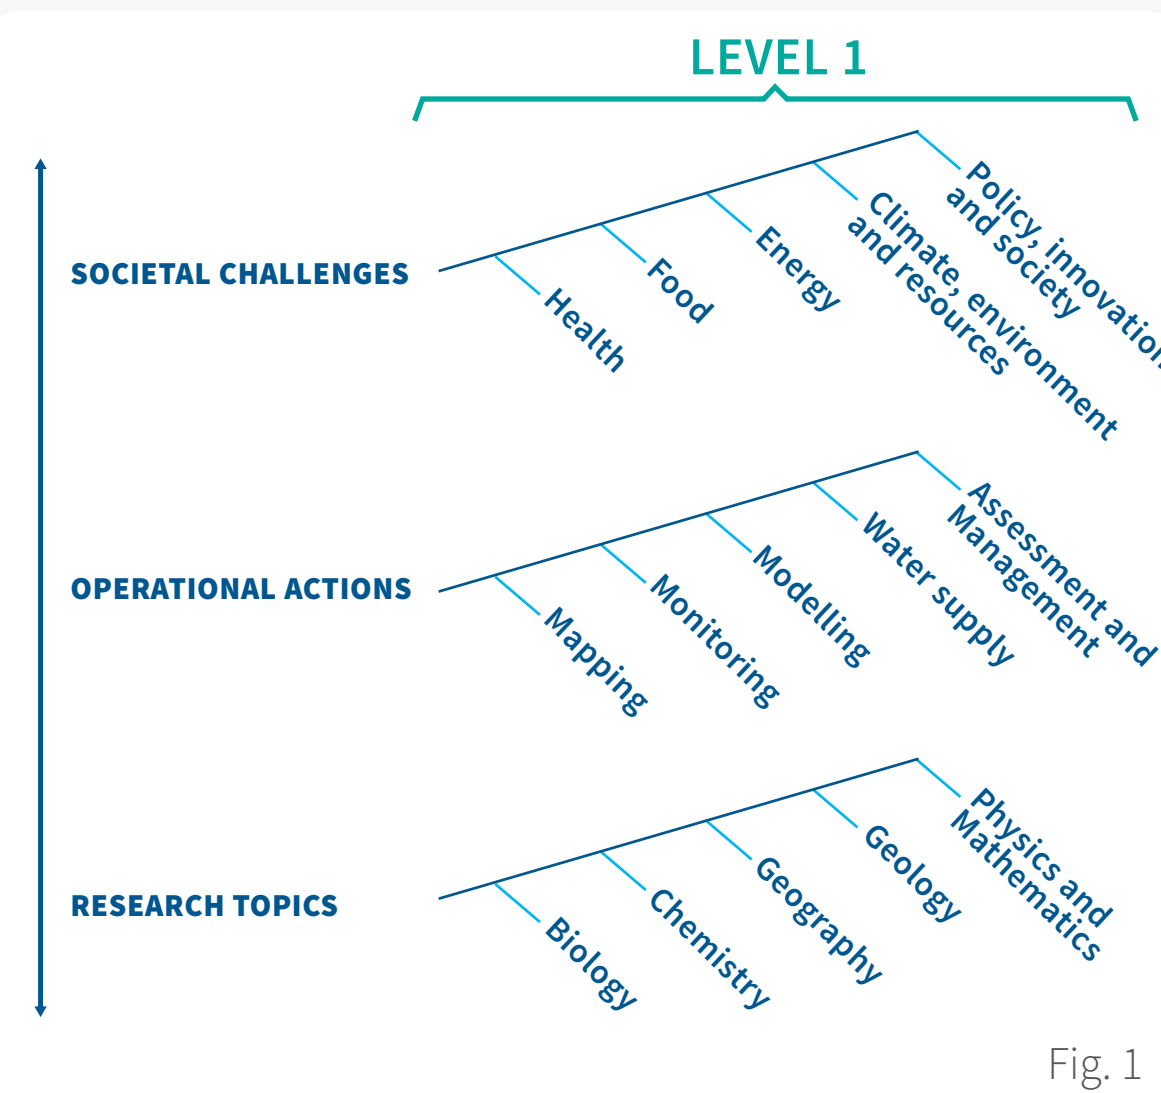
LEVEL 1

SOCIETAL CHALLENGES

Health

Food

Energy

Climate, environment and resources

Policy, innovation and society

OPERATIONAL ACTIONS

Mapping

Monitoring

Modelling

Water supply

Assessment and Management

RESEARCH TOPICS

Biology

Chemistry

Geography

Geology

Physics and Mathematics

Fig. 1